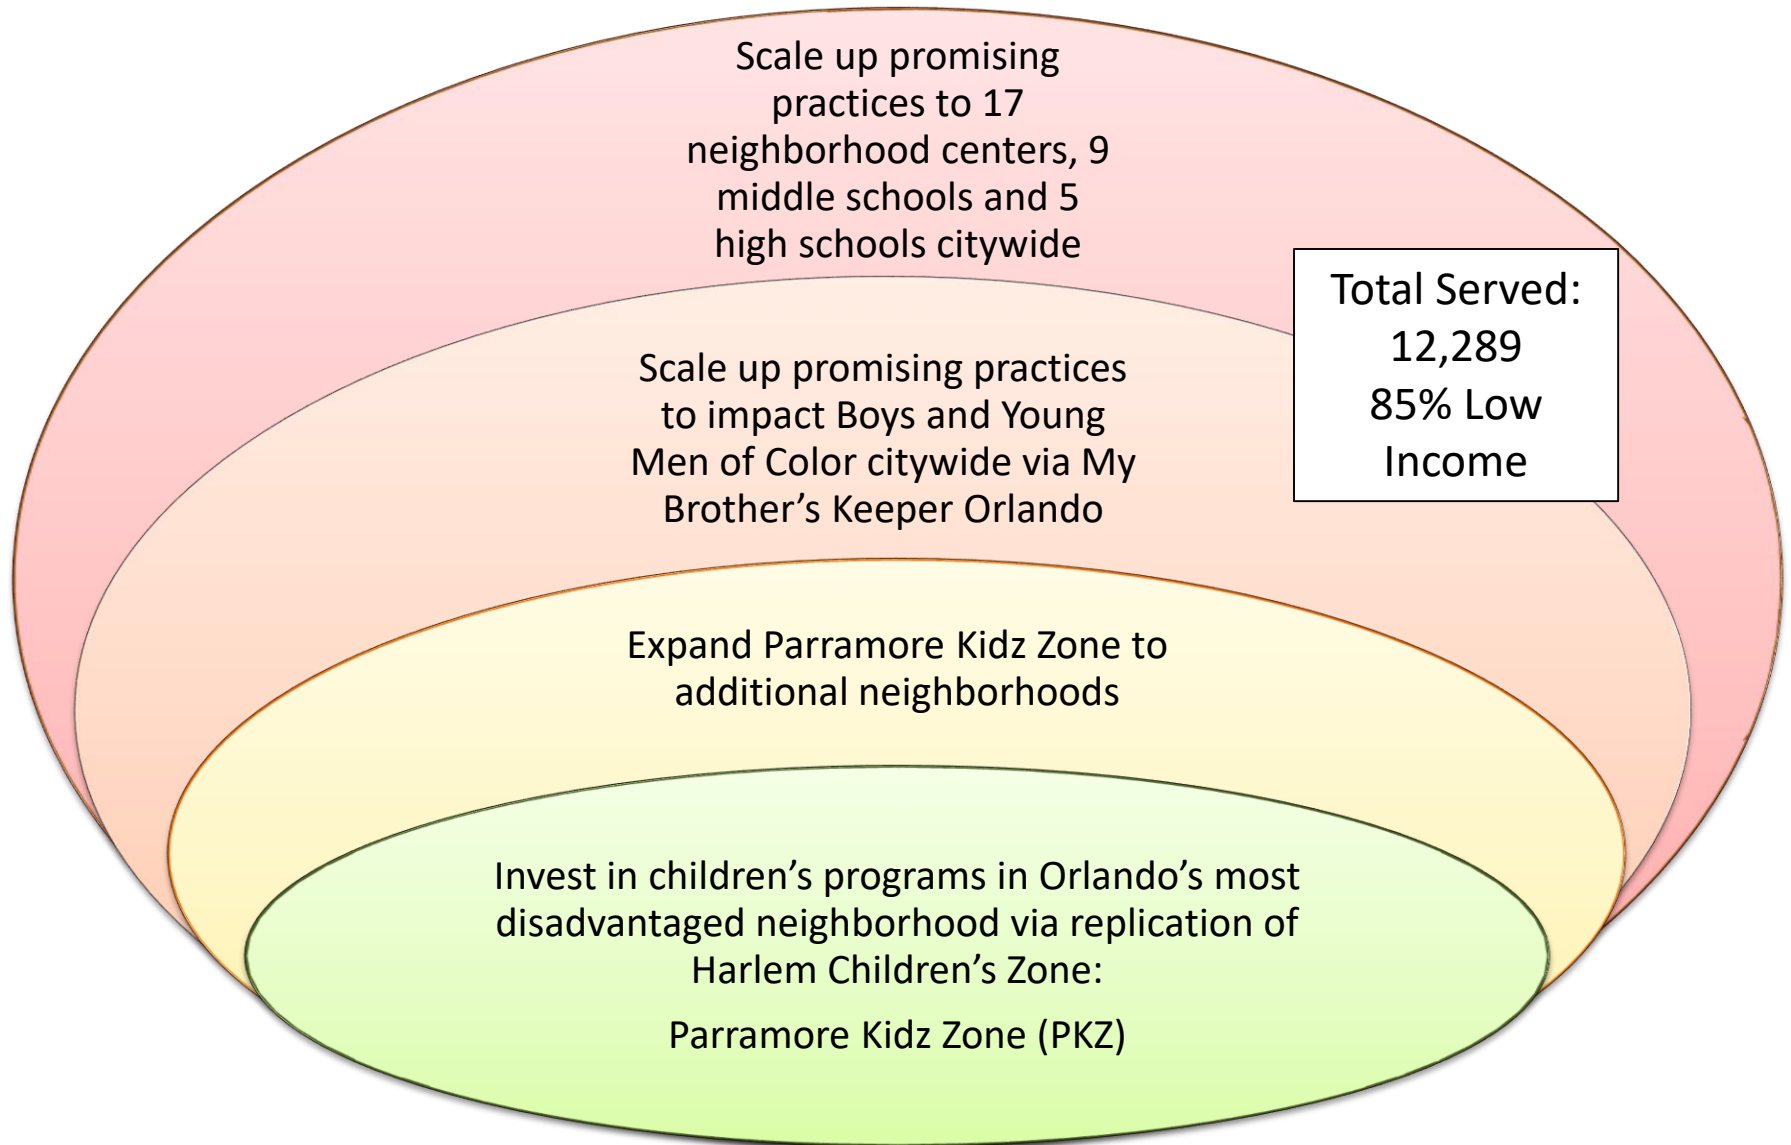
Scale up promising practices to 17 neighborhood centers, 9 middle schools and 5 high schools citywide

Total Served: 12,289 85% Low Income

Scale up promising practices to impact Boys and Young Men of Color citywide via My Brother's Keeper Orlando

Expand Parramore Kidz Zone to additional neighborhoods

Invest in children's programs in Orlando's most disadvantaged neighborhood via replication of Harlem Children's Zone:

Parramore Kidz Zone (PKZ)